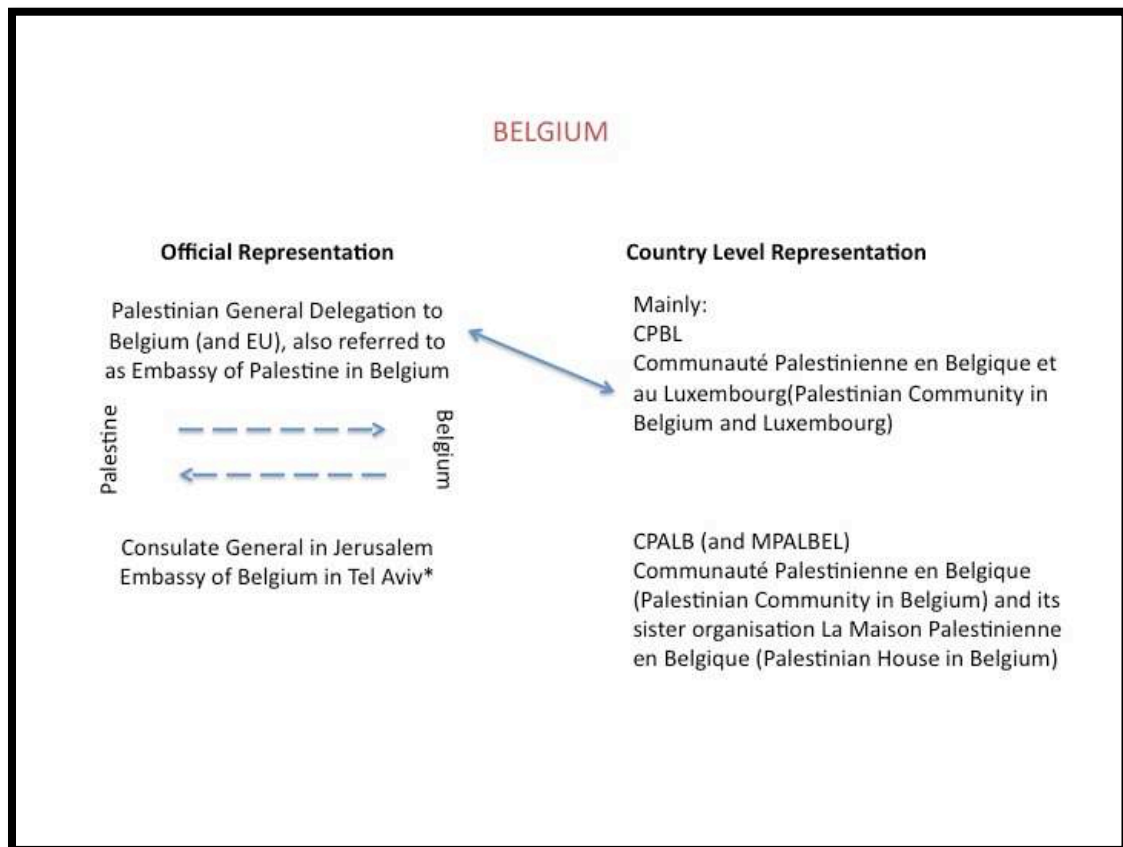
BELGIUM

Official Representation

Palestinian General Delegation to Belgium (and EU), also referred to as Embassy of Palestine in Belgium

Palestine

Belgium

Consulate General in Jerusalem
Embassy of Belgium in Tel Aviv*

Country Level Representation

Mainly:
CPBL
Communauté Palestinienne en Belgique et au Luxembourg(Palestinian Community in Belgium and Luxembourg)

CPALB (and MPALBEL)
Communauté Palestinienne en Belgique (Palestinian Community in Belgium) and its sister organisation La Maison Palestinienne en Belgique (Palestinian House in Belgium)